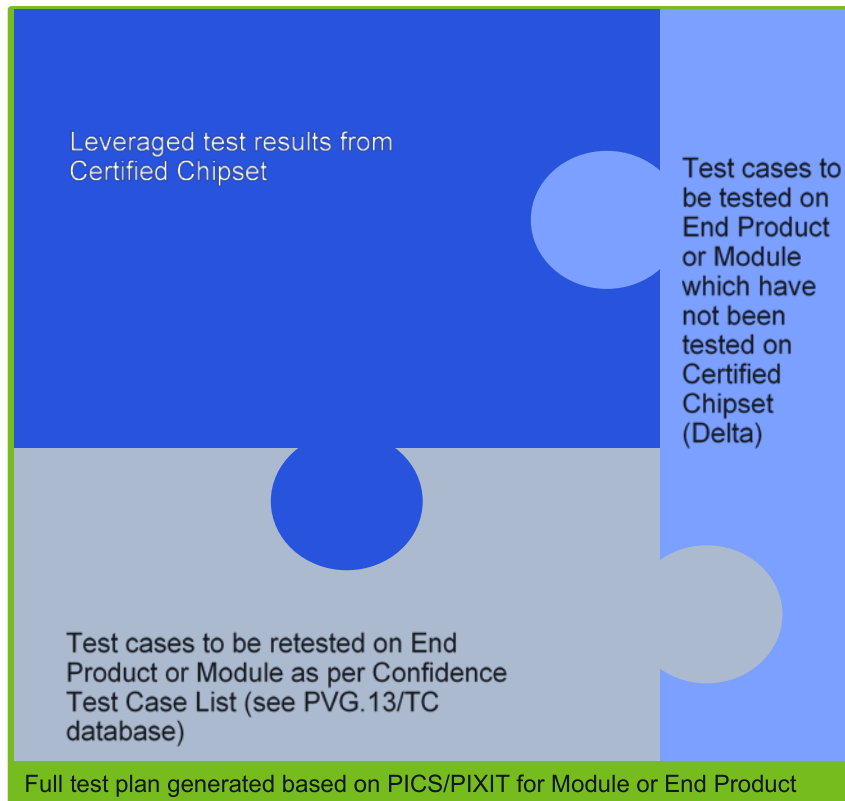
Leveraged test results from Certified Chipset

Test cases to be tested on End Product or Module which have not been tested on Certified Chipset (Delta)

Test cases to be retested on End Product or Module as per Confidence Test Case List (see PVG.13/TC database)

Full test plan generated based on PICS/PIXIT for Module or End Product